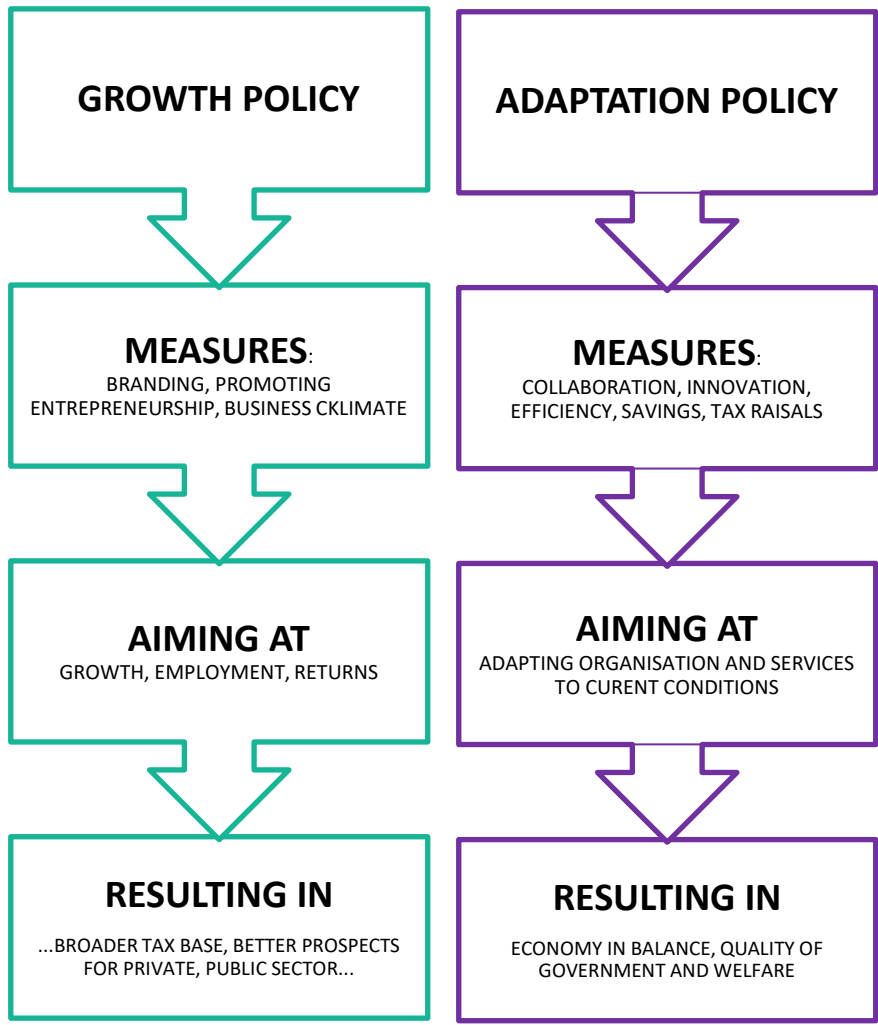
GROWTH POLICY

MEASURES:
BRANDING, PROMOTING ENTREPRENEURSHIP, BUSINESS CKLIMATE

AIMING AT
GROWTH, EMPLOYMENT, RETURNS

RESULTING IN
...BROADER TAX BASE, BETTER PROSPECTS FOR PRIVATE, PUBLIC SECTOR...

ADAPTATION POLICY

MEASURES:
COLLABORATION, INNOVATION, EFFICIENCY, SAVINGS, TAX RAISALS

AIMING AT
ADAPTING ORGANISATION AND SERVICES TO CURENT CONDITIONS

RESULTING IN
ECONOMY IN BALANCE, QUALITY OF GOVERNMENT AND WELFARE